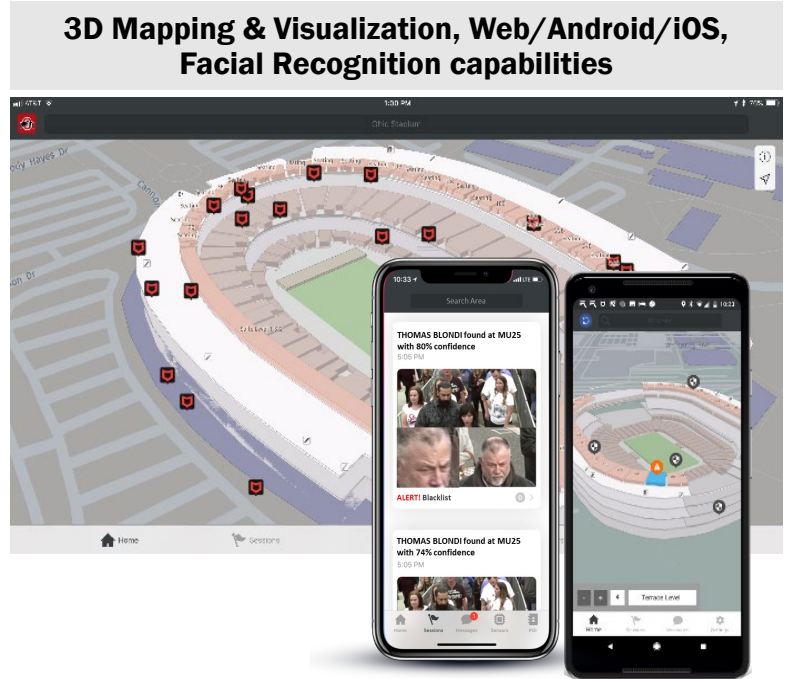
3D Mapping & Visualization, Web/Android/iOS, Facial Recognition capabilities

AT&T
1:30 PM
70%
Ohio Stadium
Woody Hayes Dr
Cannon
on Dr

Home
Sessions

10:33
Search Area

THOMAS BLONDI found at MU25 with 80% confidence
5:05 PM

ALERT! Blacklist

THOMAS BLONDI found at MU25 with 74% confidence
5:05 PM

Home
Sessions
Messages
Sensors
POI

10:22

4
Terrace Level